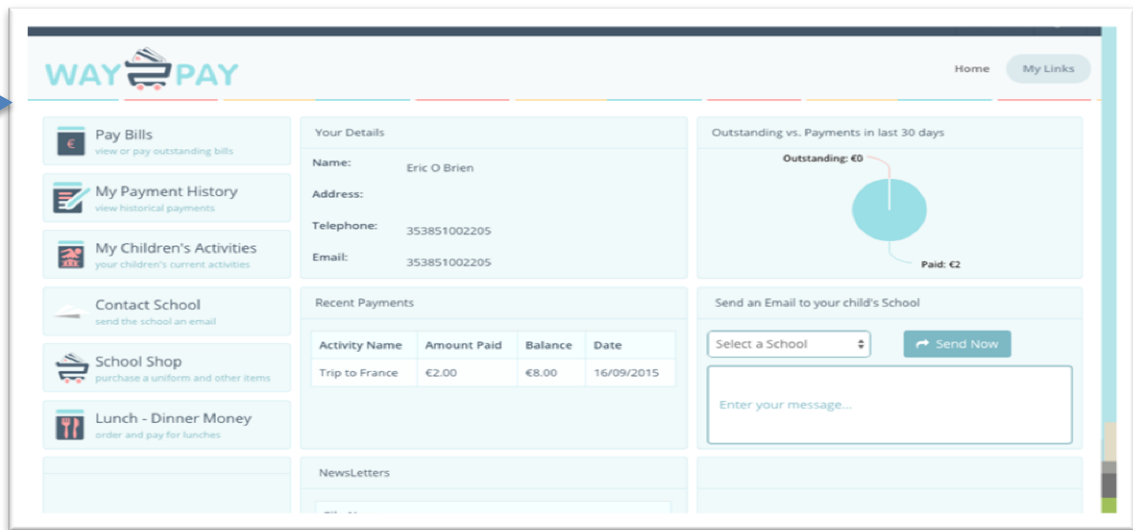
WAY PAY

Home My Links

Pay Bills
view or pay outstanding bills

My Payment History
view historical payments

My Children's Activities
your children's current activities

Contact School
send the school an email

School Shop
purchase a uniform and other items

Lunch - Dinner Money
order and pay for lunches

Your Details

Name: Eric O Brien

Address:

Telephone: 353851002205

Email: 353851002205

Outstanding vs. Payments in last 30 days

Outstanding: €0

Paid: €2

Recent Payments

| Activity Name | Amount Paid | Balance | Date |
|---|---|---|---|
| Trip to France | €2.00 | €8.00 | 16/09/2015 |

Send an Email to your child's School

Select a School

Send Now

Enter your message...

NewsLetters